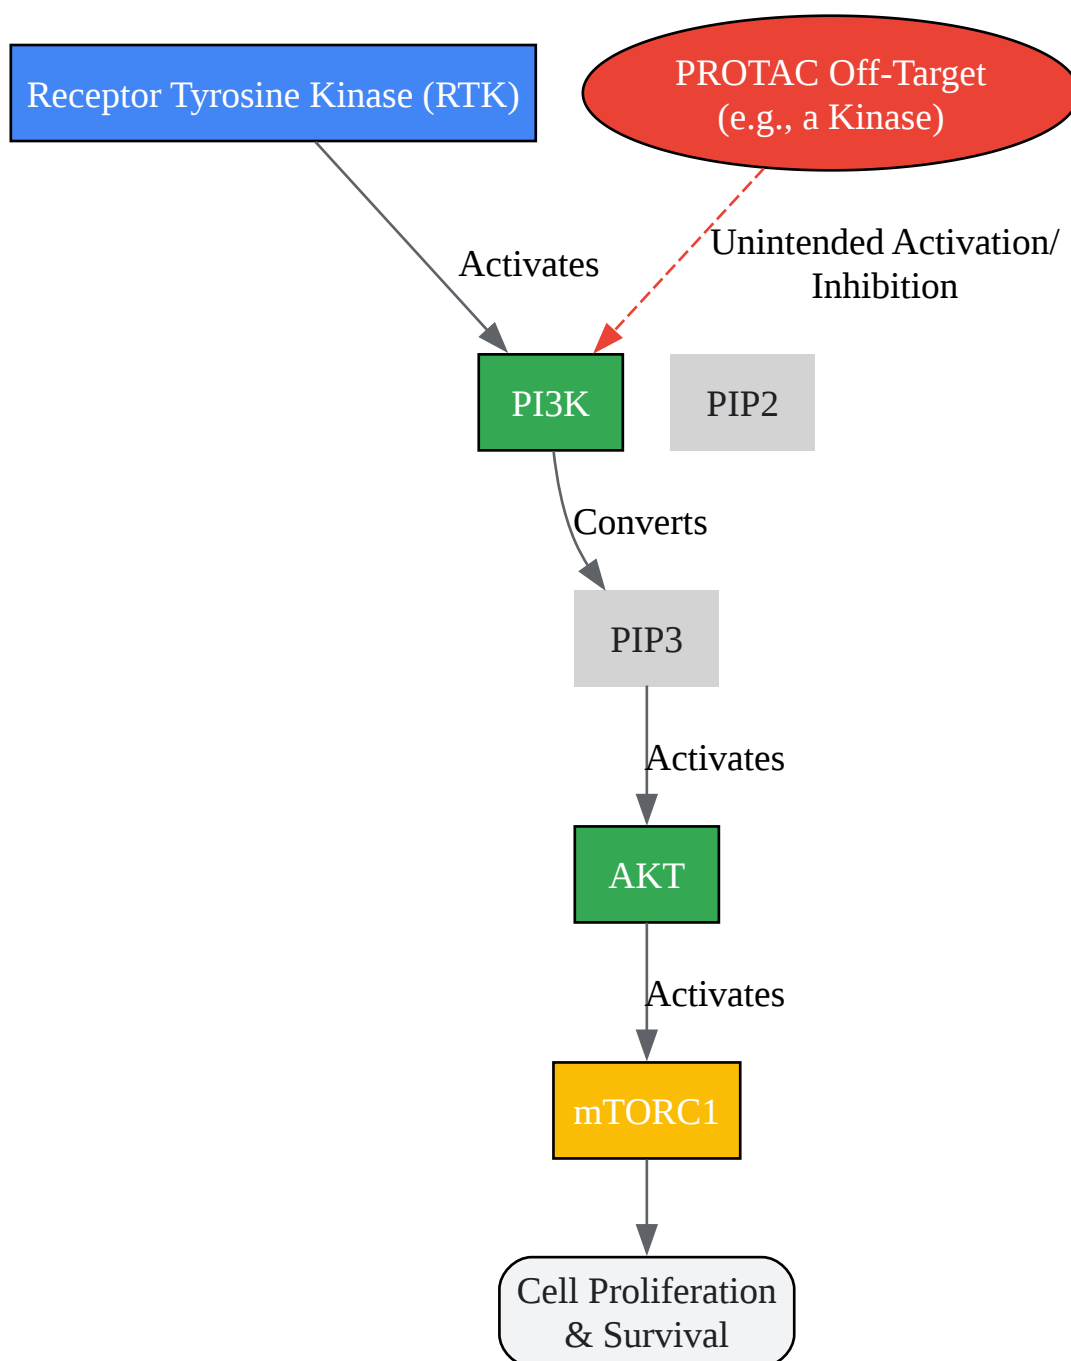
Receptor Tyrosine Kinase (RTK)

PROTAC Off-Target (e.g., a Kinase)

Activates

Unintended Activation/ Inhibition

PI3K

PIP2

Converts

PIP3

Activates

AKT

Activates

mTORC1

Cell Proliferation & Survival